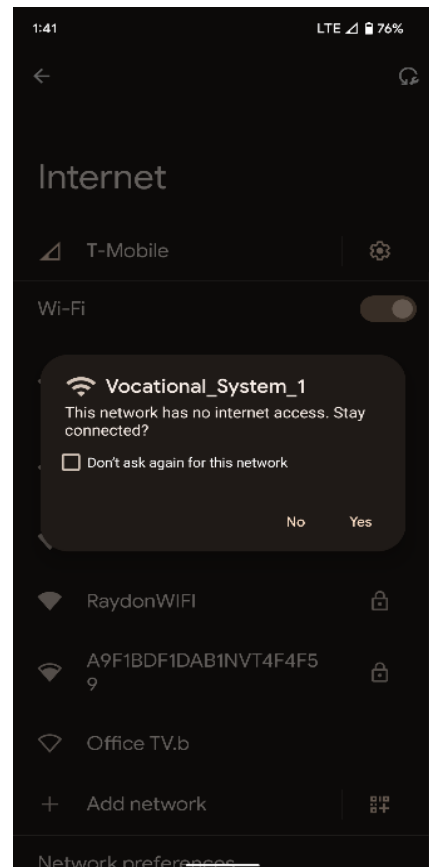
1:41
LTE 76%

Internet

T-Mobile

Wi-Fi

Vocational_System_1
This network has no internet access. Stay connected?

Don't ask again for this network

No
Yes

RaydonWIFI

A9F1BDF1DAB1NVT4F4F5
9

Office TV.b

Add network

Network preferences